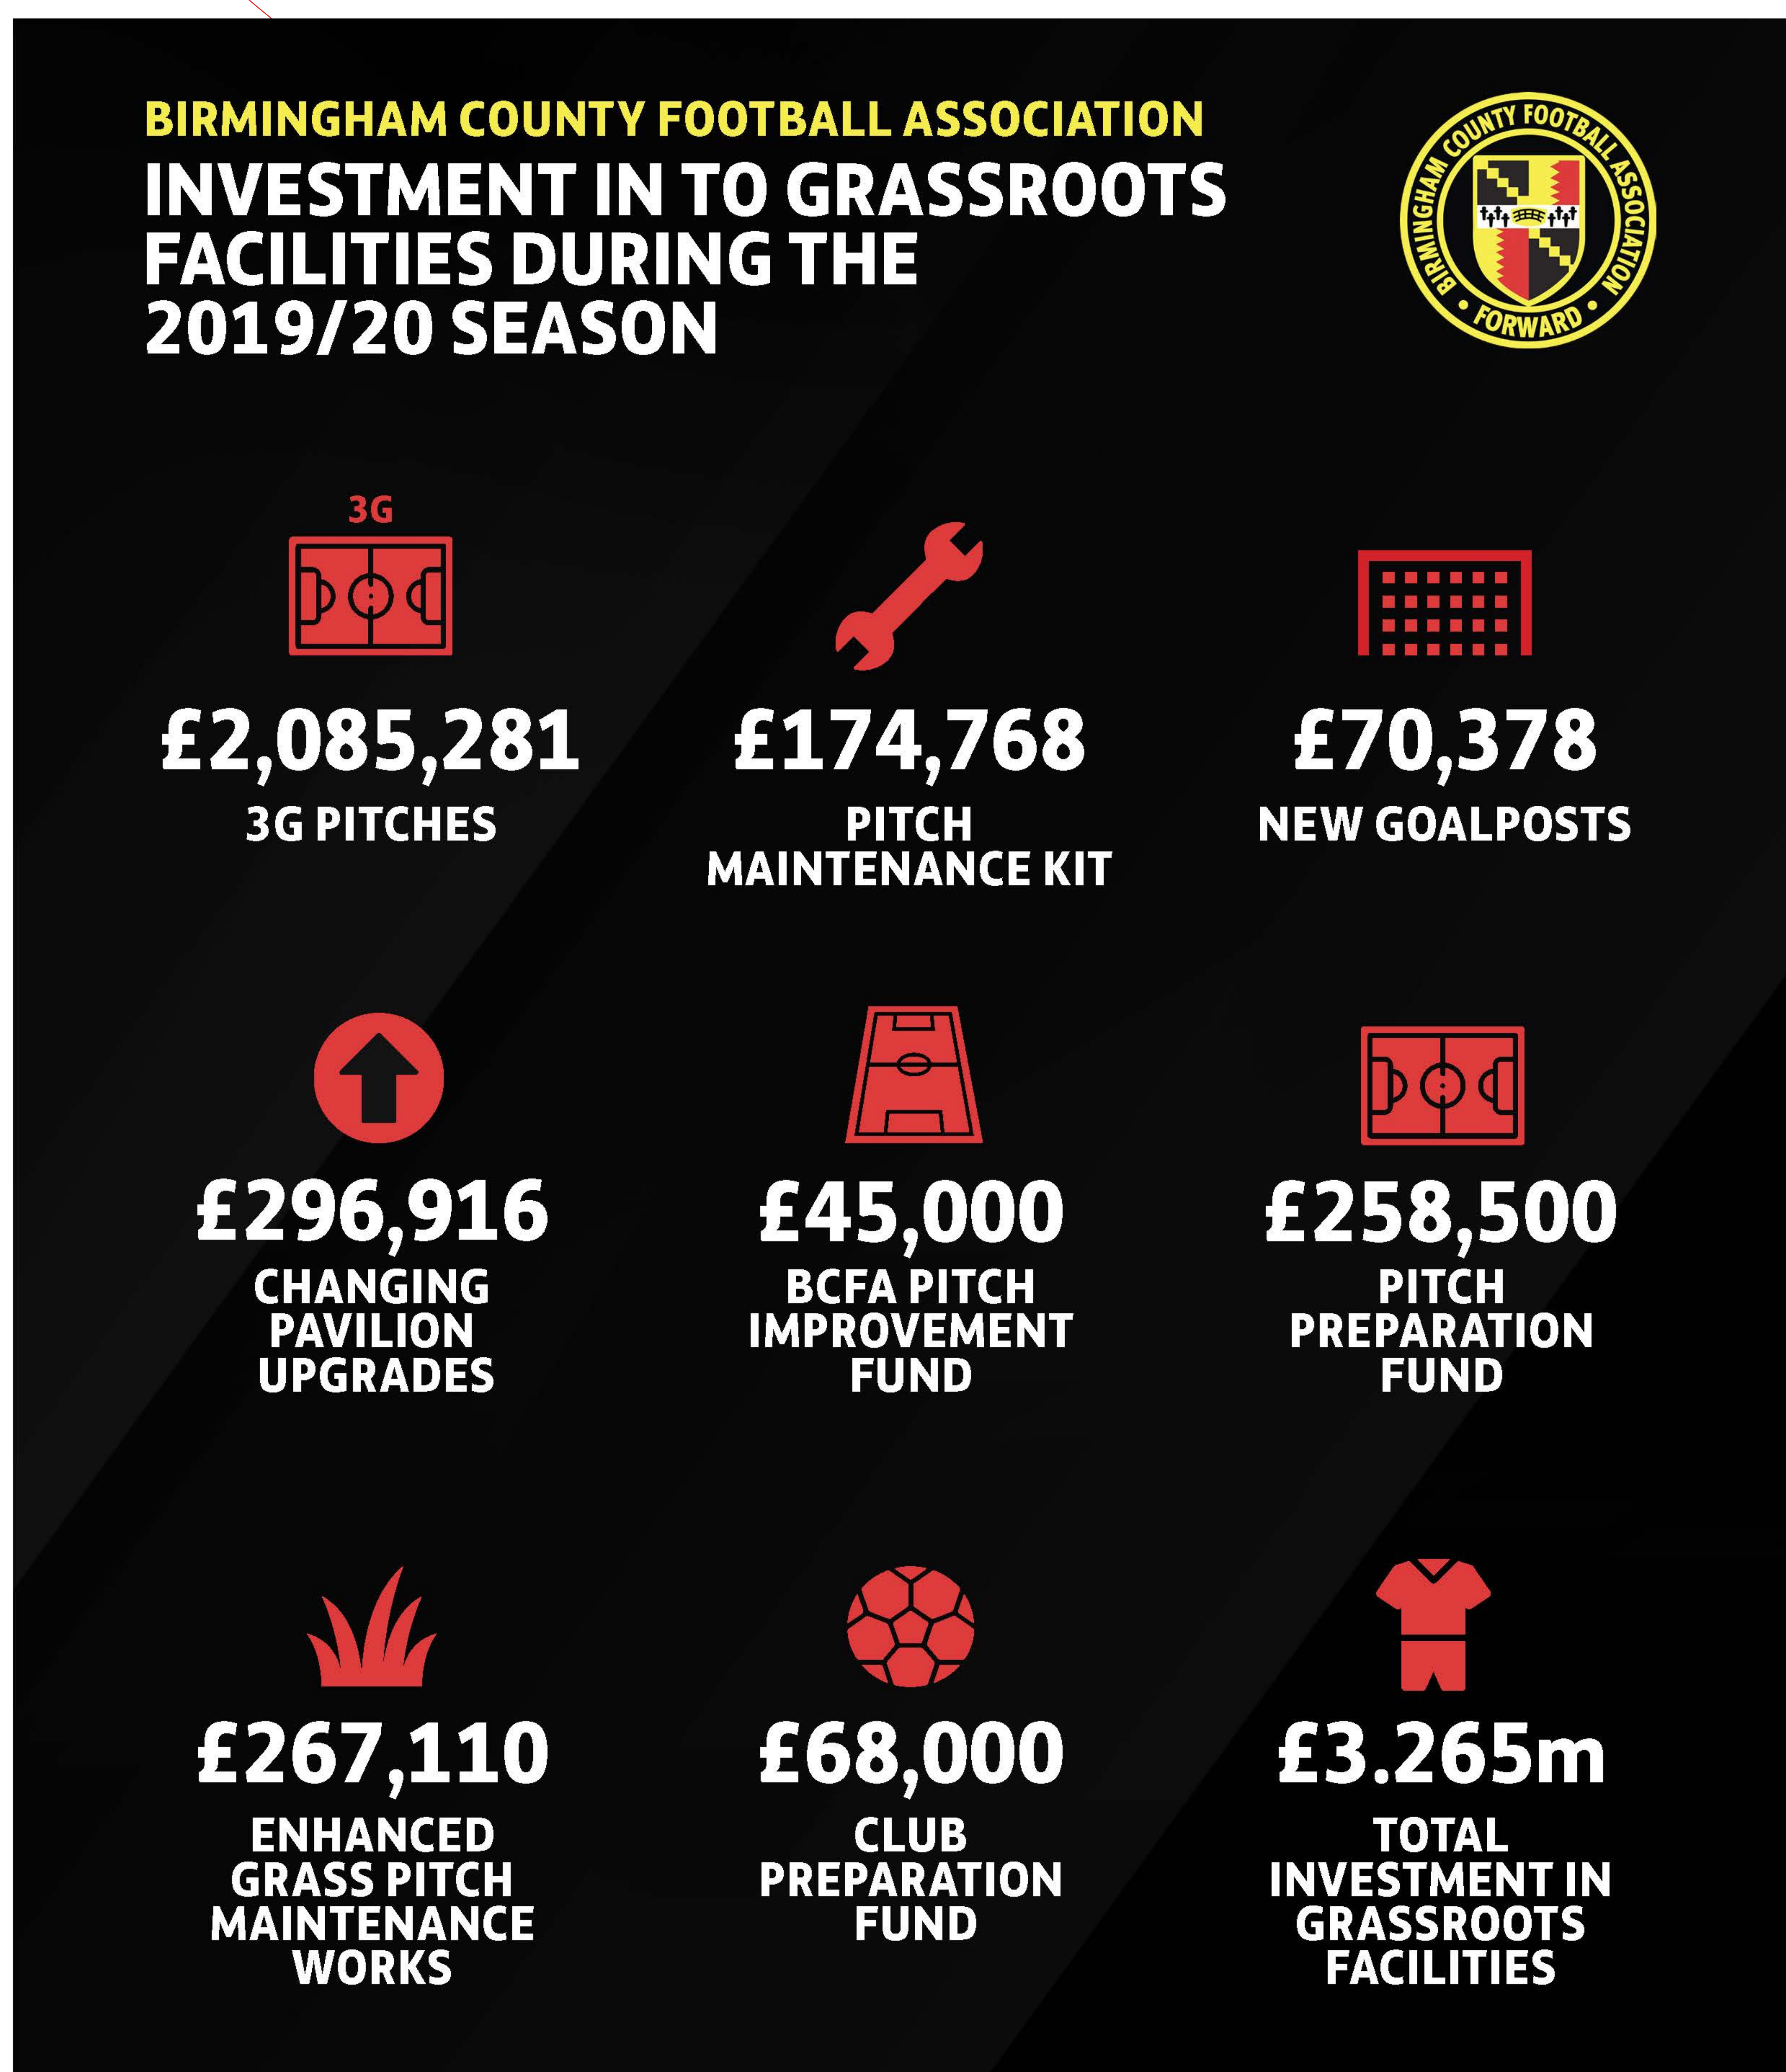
BIRMINGHAM COUNTY FOOTBALL ASSOCIATION
INVESTMENT IN TO GRASSROOTS FACILITIES DURING THE 2019/20 SEASON

BIRMINGHAM COUNTY FOOTBALL ASSOCIATION
FORWARD

3G

£2,085,281
3G PITCHES

£174,768
PITCH MAINTENANCE KIT

£70,378
NEW GOALPOSTS

£296,916
CHANGING PAVILION UPGRADES

£45,000
BCFA PITCH IMPROVEMENT FUND

£258,500
PITCH PREPARATION FUND

£267,110
ENHANCED GRASS PITCH MAINTENANCE WORKS

£68,000
CLUB PREPARATION FUND

£3.265m
TOTAL INVESTMENT IN GRASSROOTS FACILITIES